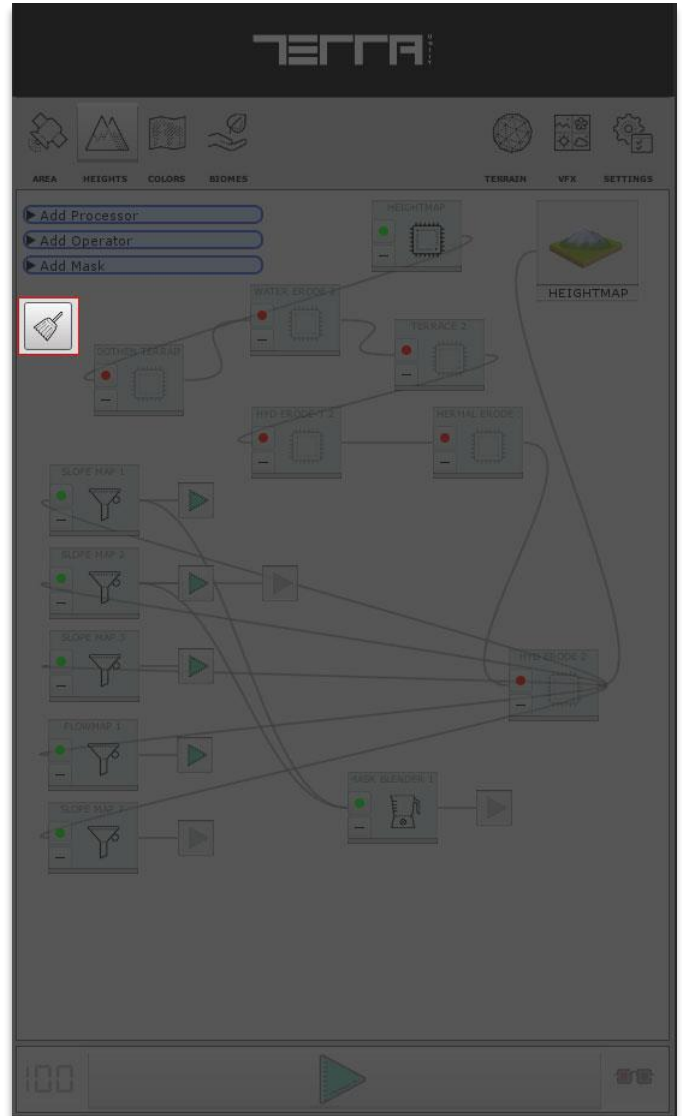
TERRA

AREA HEIGHTS COLORS BIOMES TERRAIN VFX SETTINGS

▶ Add Processor
▶ Add Operator
▶ Add Mask

HEIGHTMAP

HEIGHTMAP

WATER ERODE 2

TERRACE 2

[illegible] TERRAIN

HYD ERODE 2

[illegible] ERODE

SLOPE MAP 1

SLOPE MAP 2

SLOPE MAP 3

HYD ERODE 2

FLOWMAP 1

MASK BLENDER 1

SLOPE MAP 4

100